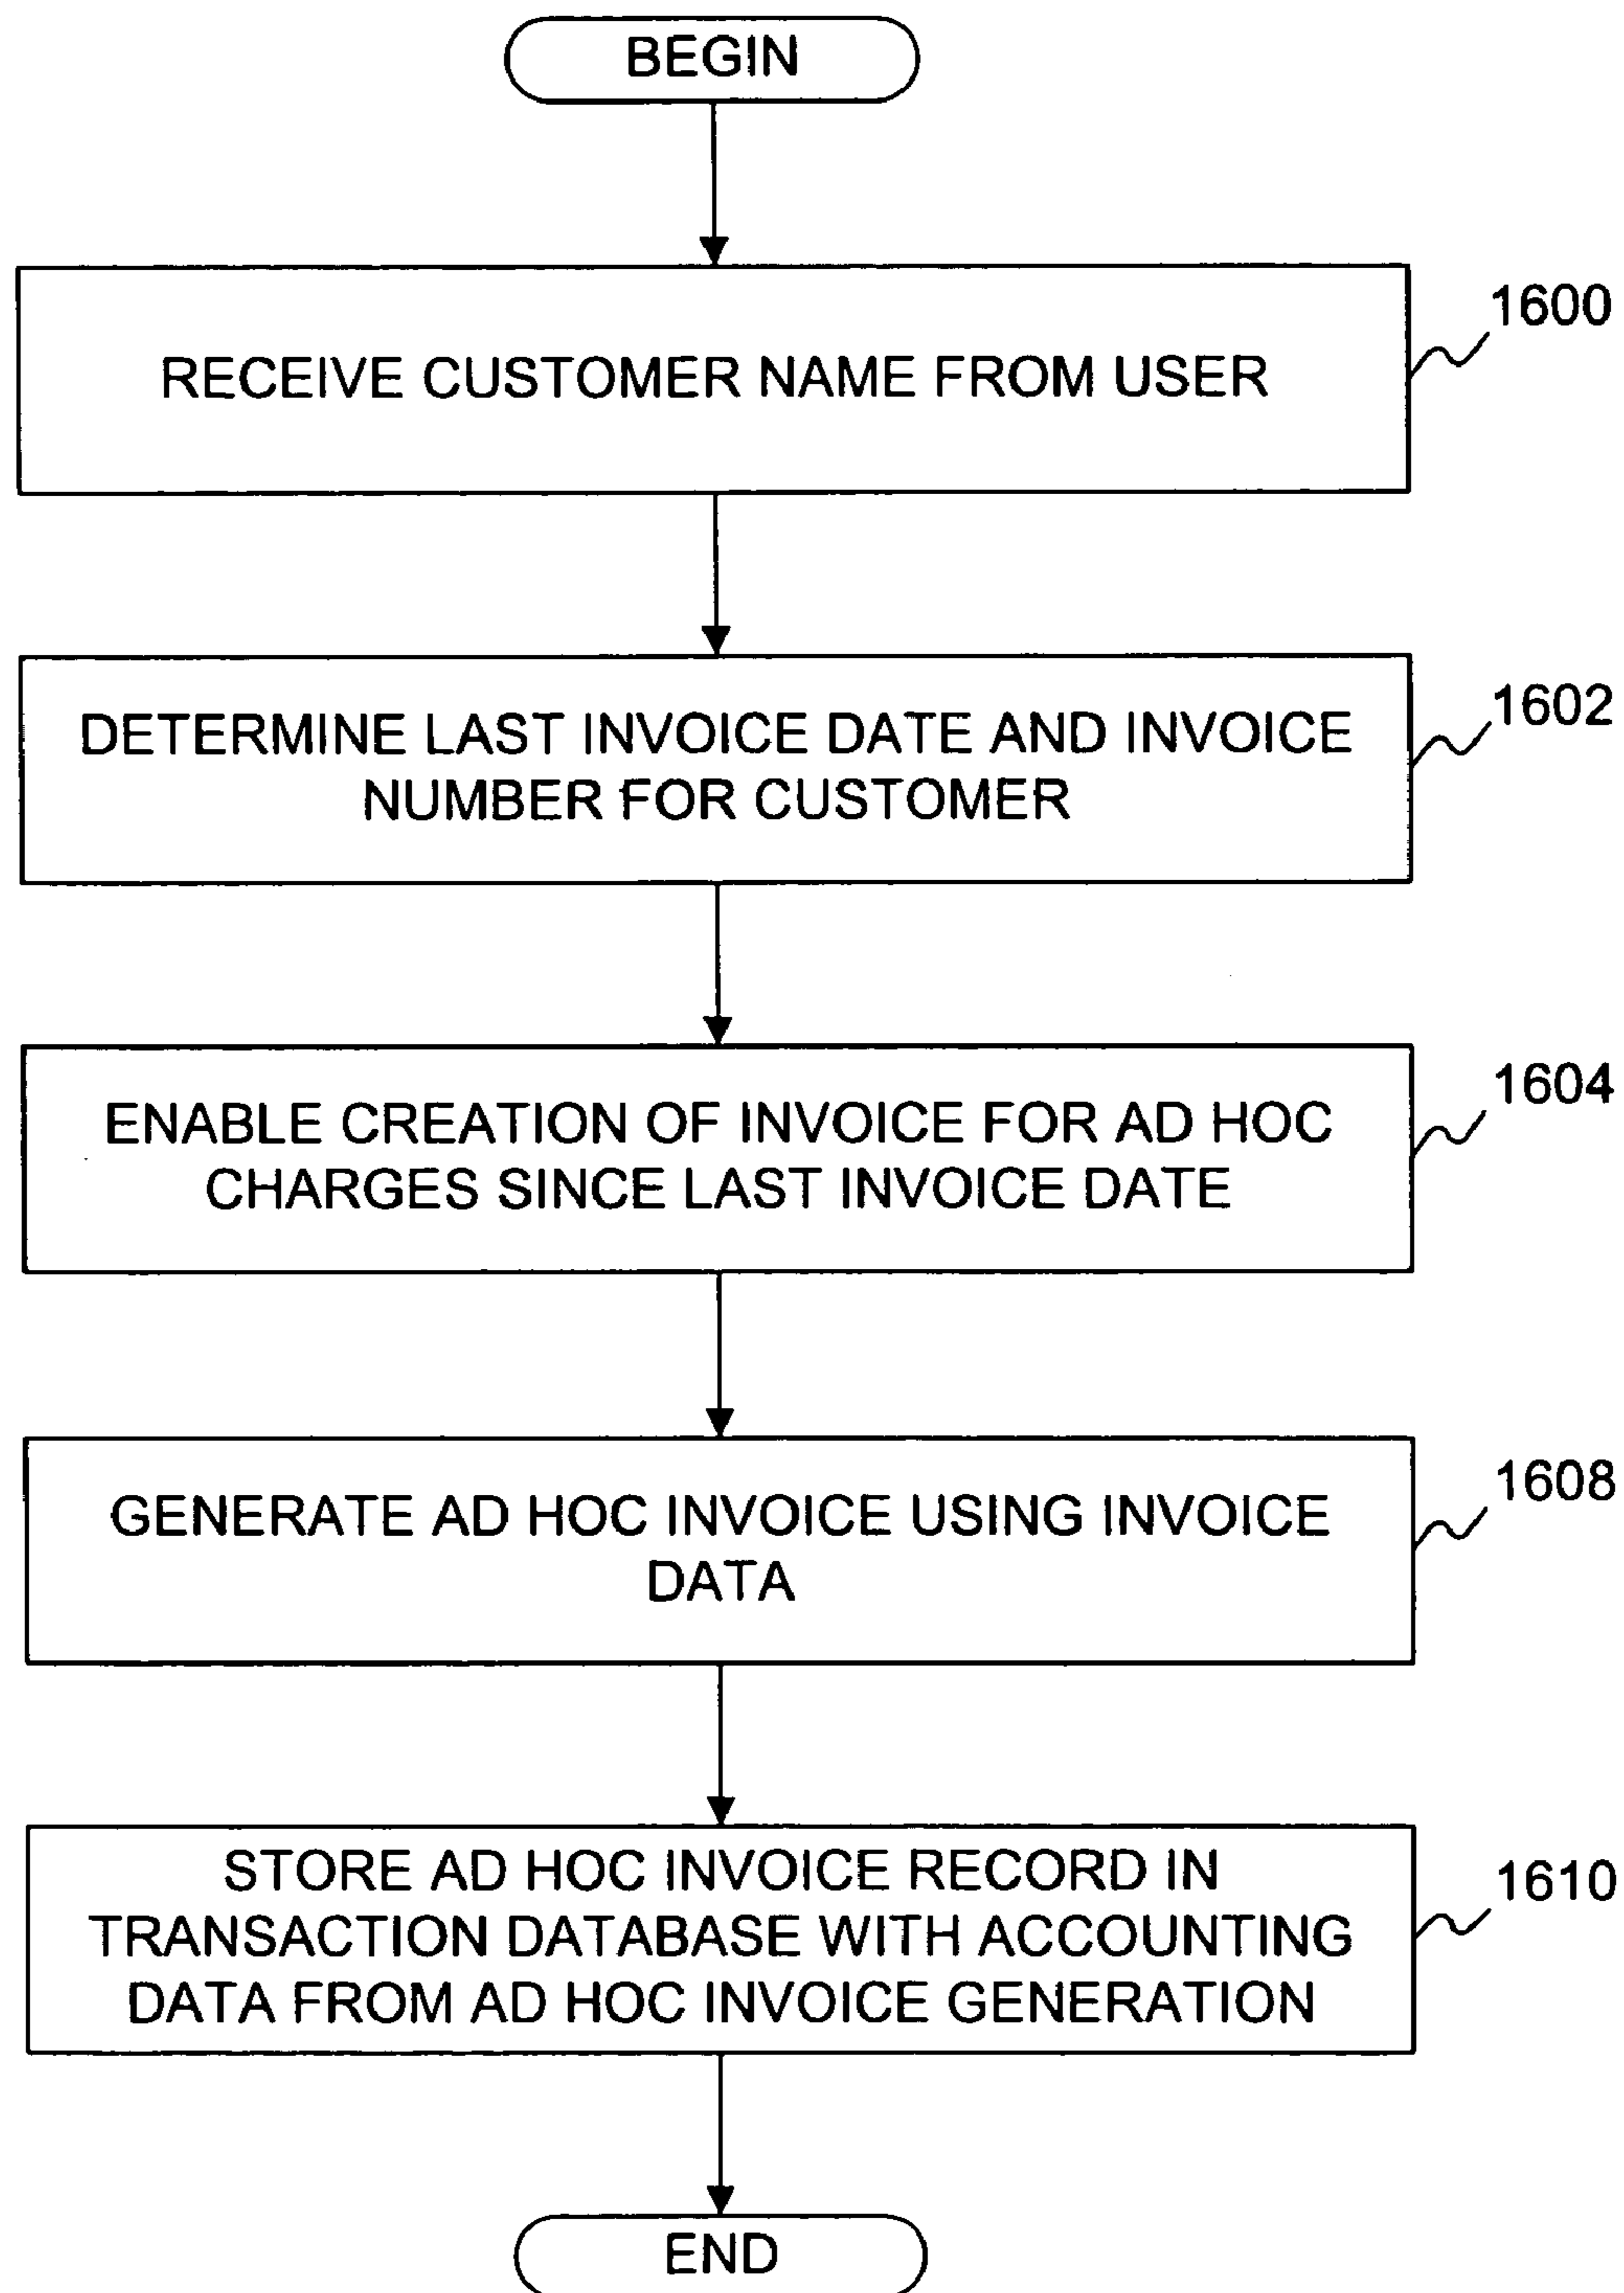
BEGIN

RECEIVE CUSTOMER NAME FROM USER

1600

DETERMINE LAST INVOICE DATE AND INVOICE NUMBER FOR CUSTOMER

1602

ENABLE CREATION OF INVOICE FOR AD HOC CHARGES SINCE LAST INVOICE DATE

1604

GENERATE AD HOC INVOICE USING INVOICE DATA

1608

STORE AD HOC INVOICE RECORD IN TRANSACTION DATABASE WITH ACCOUNTING DATA FROM AD HOC INVOICE GENERATION

1610

END